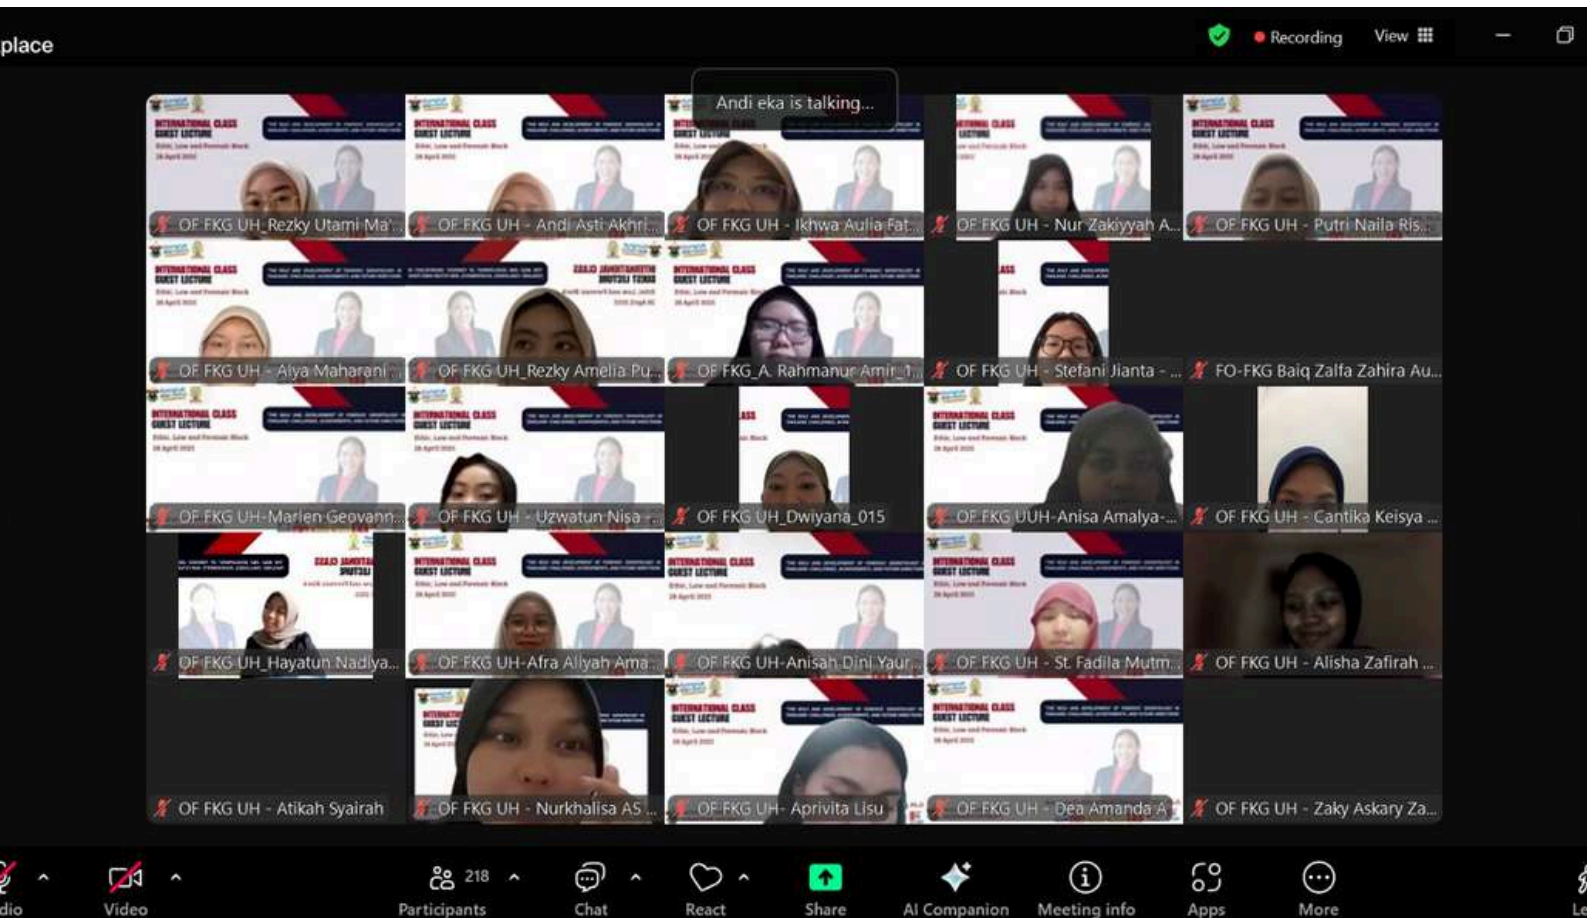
place

Recording View

Andi eka is talking...

OF FKG UH_Rezky Utami Ma...
OF FKG UH - Andi Asti Akhri...
OF FKG UH - Ikhwa Aulia Fat...
OF FKG UH - Nur Zakiyyah A...
OF FKG UH - Putri Naila Ris...
OF FKG UH - Aiya Maharani ...
OF FKG UH_Rezky Amelia Pu...
OF FKG_A. Rahmanur Amir_1...
OF FKG UH - Stefani Jianta - ...
FO-FKG Baiq Zalfa Zahira Au...
OF FKG UH-Marlen Geovann...
OF FKG UH - Uzwatun Nisa - ...
OF FKG UH_Dwiyana_015
OF FKG UUH-Anisa Amalya-...
OF FKG UH - Cantika Keisya ...
OF FKG UH_Hayatun Nadiya...
OF FKG UH-Afra Aliyah Ama...
OF FKG UH-Anisah Dini Yaur...
OF FKG UH - St. Fadila Mutm...
OF FKG UH - Alisha Zafirah ...
OF FKG UH - Atikah Syairah
OF FKG UH - Nurkhalisa AS ...
OF FKG UH- Aprivita Lisu
OF FKG UH - Dea Amanda A...
OF FKG UH - Zaky Askary Za...

INTERNATIONAL CLASS
GUEST LECTURE

dio
Video
218
Participants
Chat
React
Share
AI Companion
Meeting info
Apps
More